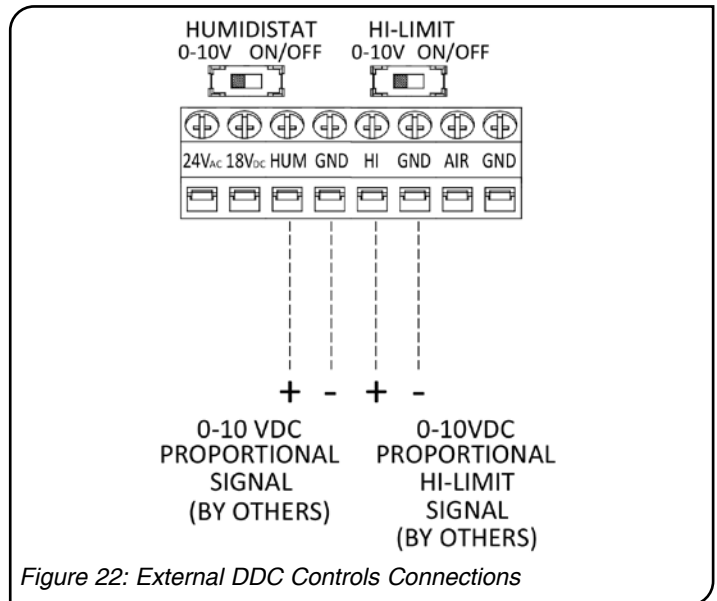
HUMIDISTAT
0-10V ON/OFF

HI-LIMIT
0-10V ON/OFF

24VAC 18VDC HUM GND HI GND AIR GND

+ - + -

0-10 VDC
PROPORTIONAL
SIGNAL
(BY OTHERS)

0-10VDC
PROPORTIONAL
HI-LIMIT
SIGNAL
(BY OTHERS)

Figure 22: External DDC Controls Connections